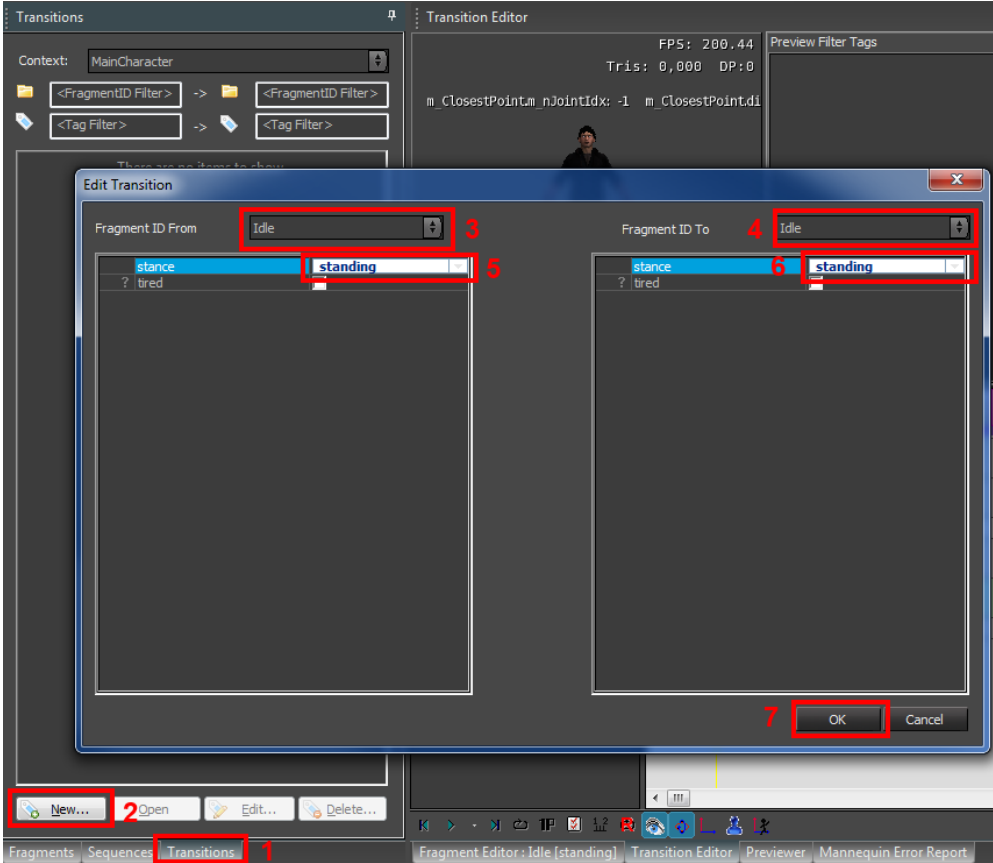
Transitions

Context: MainCharacter

<FragmentID Filter> -> <FragmentID Filter>

<Tag Filter> -> <Tag Filter>

There are no items to show

Transition Editor

FPS: 200.44
Tris: 0,000 DP:0

m_ClosestPoint.m_nJointIdx: -1 m_ClosestPoint.di

Preview Filter Tags

Edit Transition

Fragment ID From Idle 3

stance standing 5
? tired

Fragment ID To 4 Idle

stance 6 standing
? tired

7 OK Cancel

New... 2 Open Edit... Delete...

Fragments Sequences Transitions 1

Fragment Editor : Idle [standing] Transition Editor Previewer Mannequin Error Report